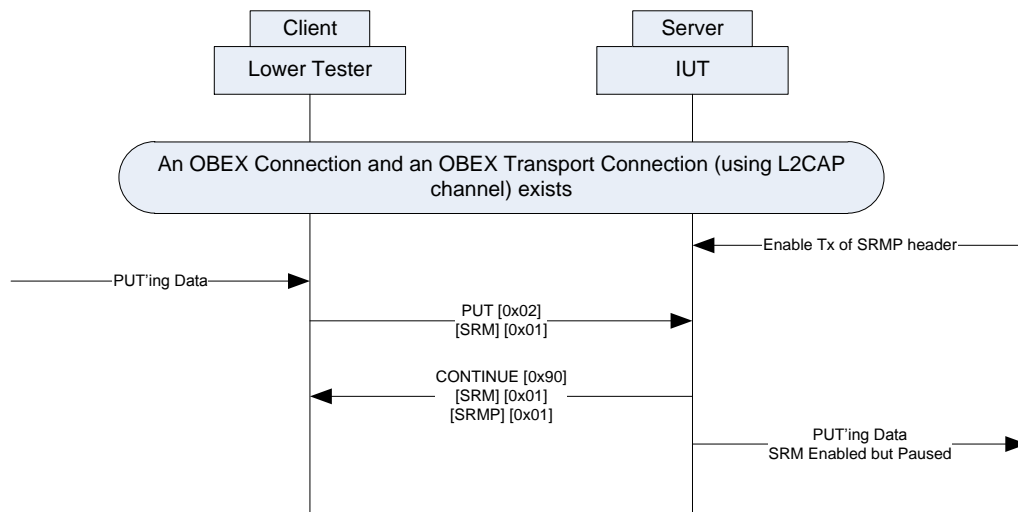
Client

Lower Tester

Server

IUT

An OBEX Connection and an OBEX Transport Connection (using L2CAP channel) exists

Enable Tx of SRMP header

PUT'ing Data

PUT [0x02]
[SRM] [0x01]

CONTINUE [0x90]
[SRM] [0x01]
[SRMP] [0x01]

PUT'ing Data
SRM Enabled but Paused